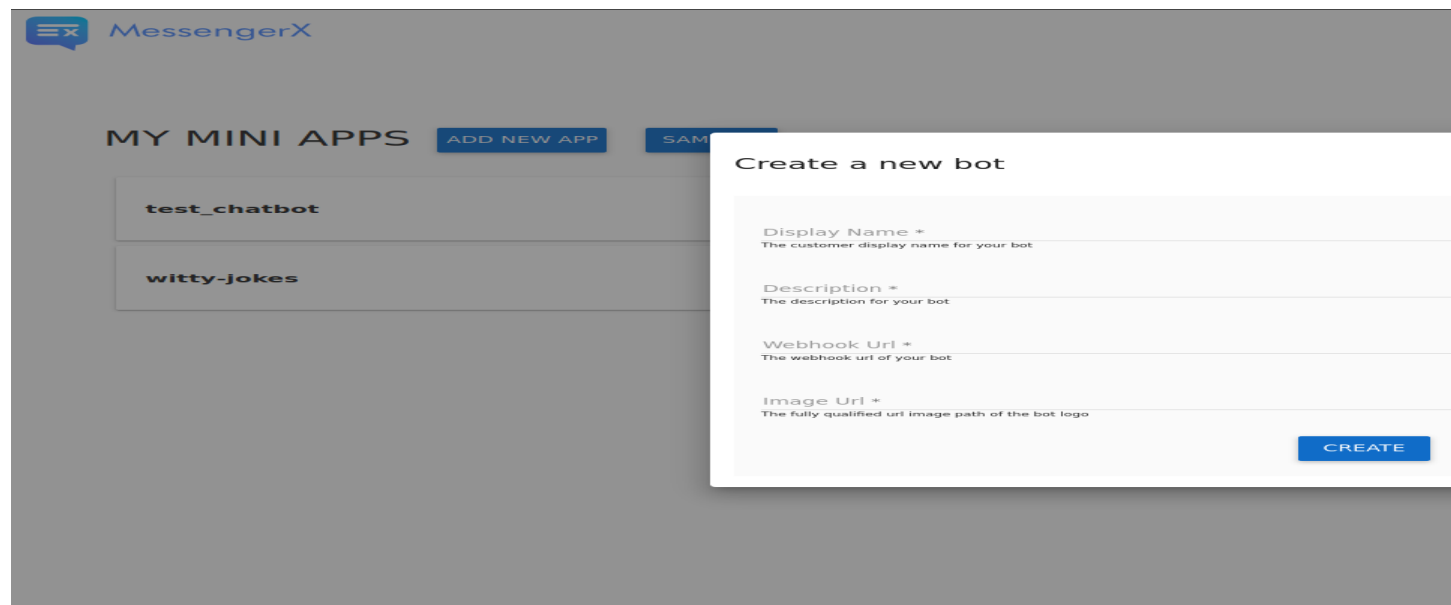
MessengerX

MY MINI APPS ADD NEW APP SAM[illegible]

test_chatbot

witty-jokes

Create a new bot

Display Name *
The customer display name for your bot

Description *
The description for your bot

Webhook Url *
The webhook url of your bot

Image Url *
The fully qualified url image path of the bot logo

CREATE